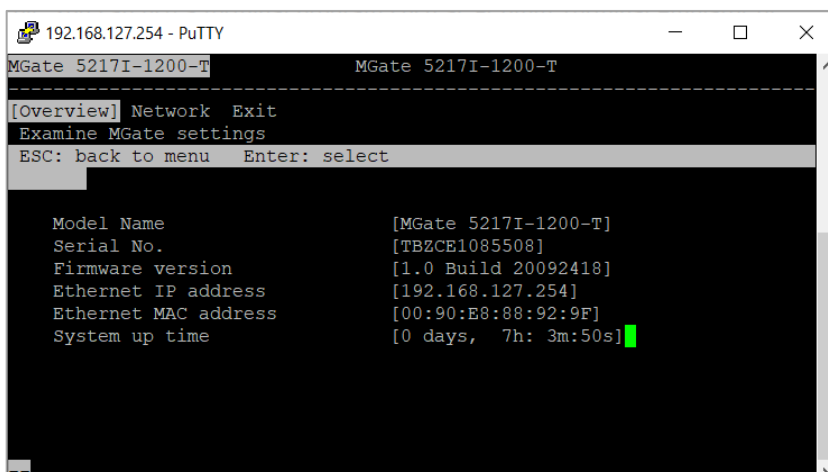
192.168.127.254 - PuTTY

MGate 5217I-1200-T MGate 5217I-1200-T
------------------------------------------------------------------------------

[Overview] Network Exit
Examine MGate settings
ESC: back to menu Enter: select

| | |
|---|---|
| Model Name | [MGate 5217I-1200-T] |
| Serial No. | [TBZCE1085508] |
| Firmware version | [1.0 Build 20092418] |
| Ethernet IP address | [192.168.127.254] |
| Ethernet MAC address | [00:90:E8:88:92:9F] |
| System up time | [0 days, 7h: 3m:50s] |